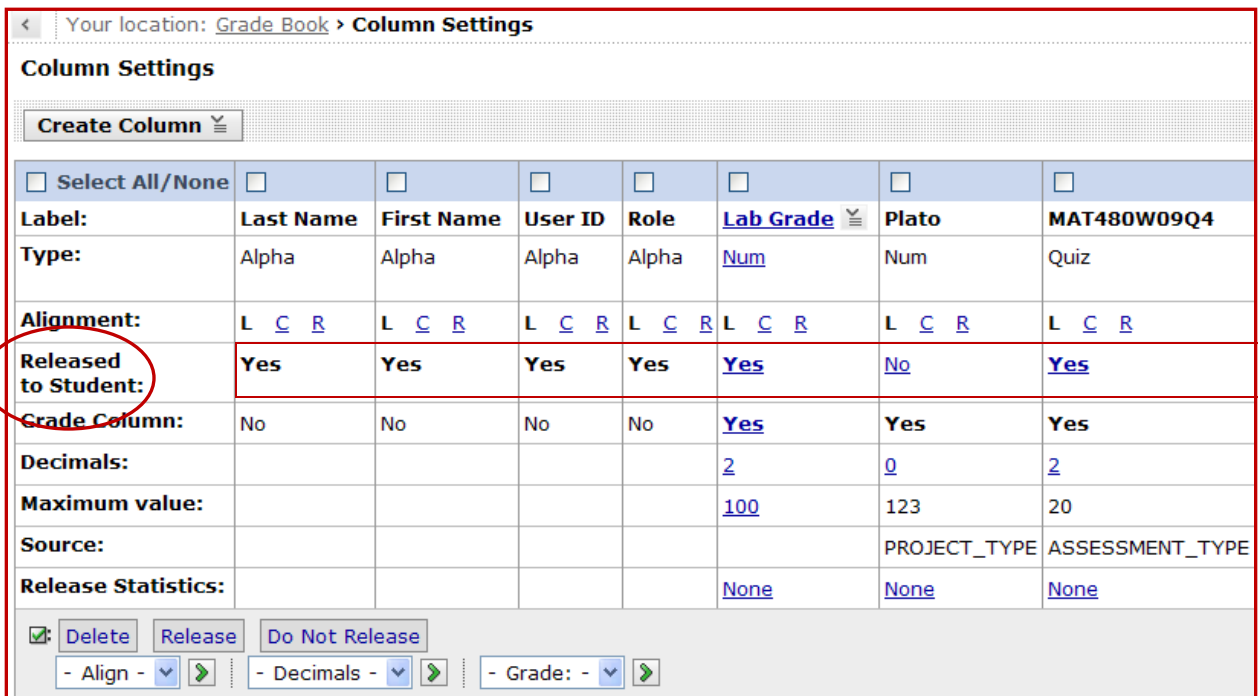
Your location: Grade Book › Column Settings

Column Settings

Create Column

| Select All/None | | | | | | | |
|---|---|---|---|---|---|---|---|
| Label: | Last Name | First Name | User ID | Role | Lab Grade | Plato | MAT480W09Q4 |
| Type: | Alpha | Alpha | Alpha | Alpha | Num | Num | Quiz |
| Alignment: | L C R | L C R | L C R | L C R | L C R | L C R | L C R |
| Released to Student: | Yes | Yes | Yes | Yes | Yes | No | Yes |
| Grade Column: | No | No | No | No | Yes | Yes | Yes |
| Decimals: | | | | | 2 | 0 | 2 |
| Maximum value: | | | | | 100 | 123 | 20 |
| Source: | | | | | | PROJECT_TYPE | ASSESSMENT_TYPE |
| Release Statistics: | | | | | None | None | None |

Delete Release Do Not Release

- Align - - Decimals - - Grade: -